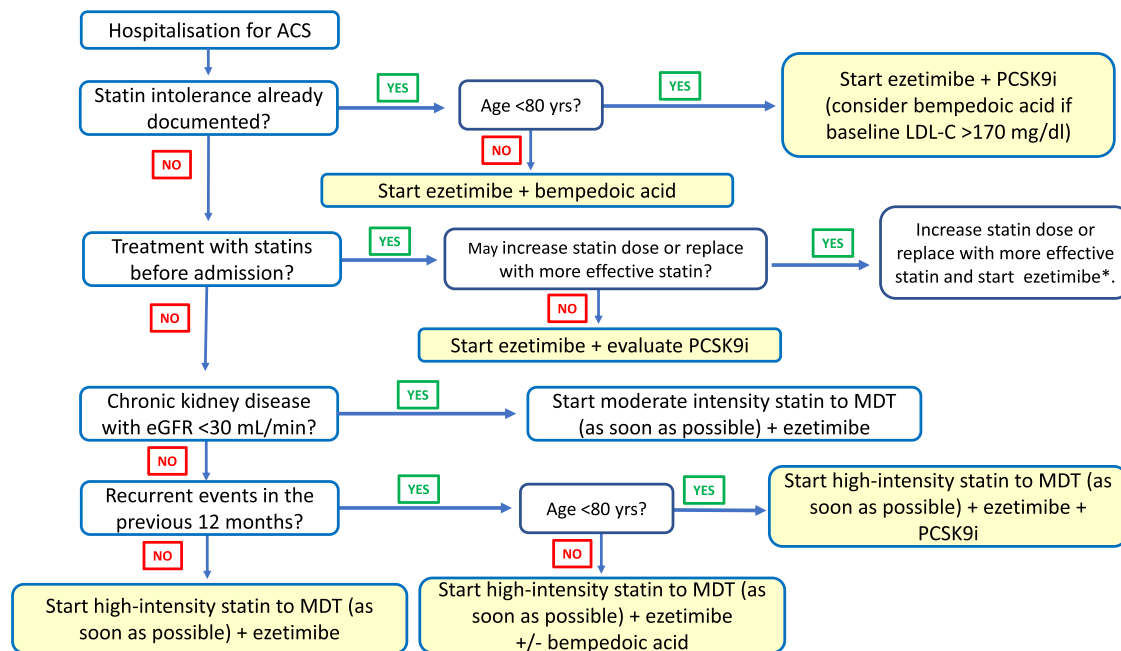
Hospitalisation for ACS

Statin intolerance already documented?

YES

Age <80 yrs?

YES

Start ezetimibe + PCSK9i (consider bempedoic acid if baseline LDL-C >170 mg/dl)

NO

NO

Start ezetimibe + bempedoic acid

Treatment with statins before admission?

YES

May increase statin dose or replace with more effective statin?

YES

Increase statin dose or replace with more effective statin and start ezetimibe*.

NO

NO

Start ezetimibe + evaluate PCSK9i

Chronic kidney disease with eGFR <30 mL/min?

YES

Start moderate intensity statin to MDT (as soon as possible) + ezetimibe

NO

Recurrent events in the previous 12 months?

YES

Age <80 yrs?

YES

Start high-intensity statin to MDT (as soon as possible) + ezetimibe + PCSK9i

NO

NO

Start high-intensity statin to MDT (as soon as possible) + ezetimibe

Start high-intensity statin to MDT (as soon as possible) + ezetimibe +/- bempedoic acid